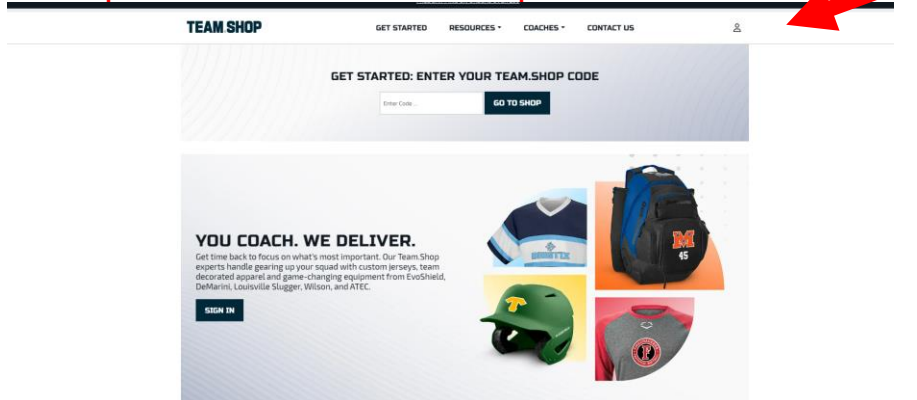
TEAM SHOP

GET STARTED RESOURCES COACHES CONTACT US

GET STARTED: ENTER YOUR TEAM.SHOP CODE

Enter Code...

GO TO SHOP

YOU COACH. WE DELIVER.

Get time back to focus on what's most important. Our Team.Shop experts handle gearing up your squad with custom jerseys, team decorated apparel and game-changing equipment from EvoShield, DeMarini, Louisville Slugger, Wilson, and ATEC.

SIGN IN

M
45